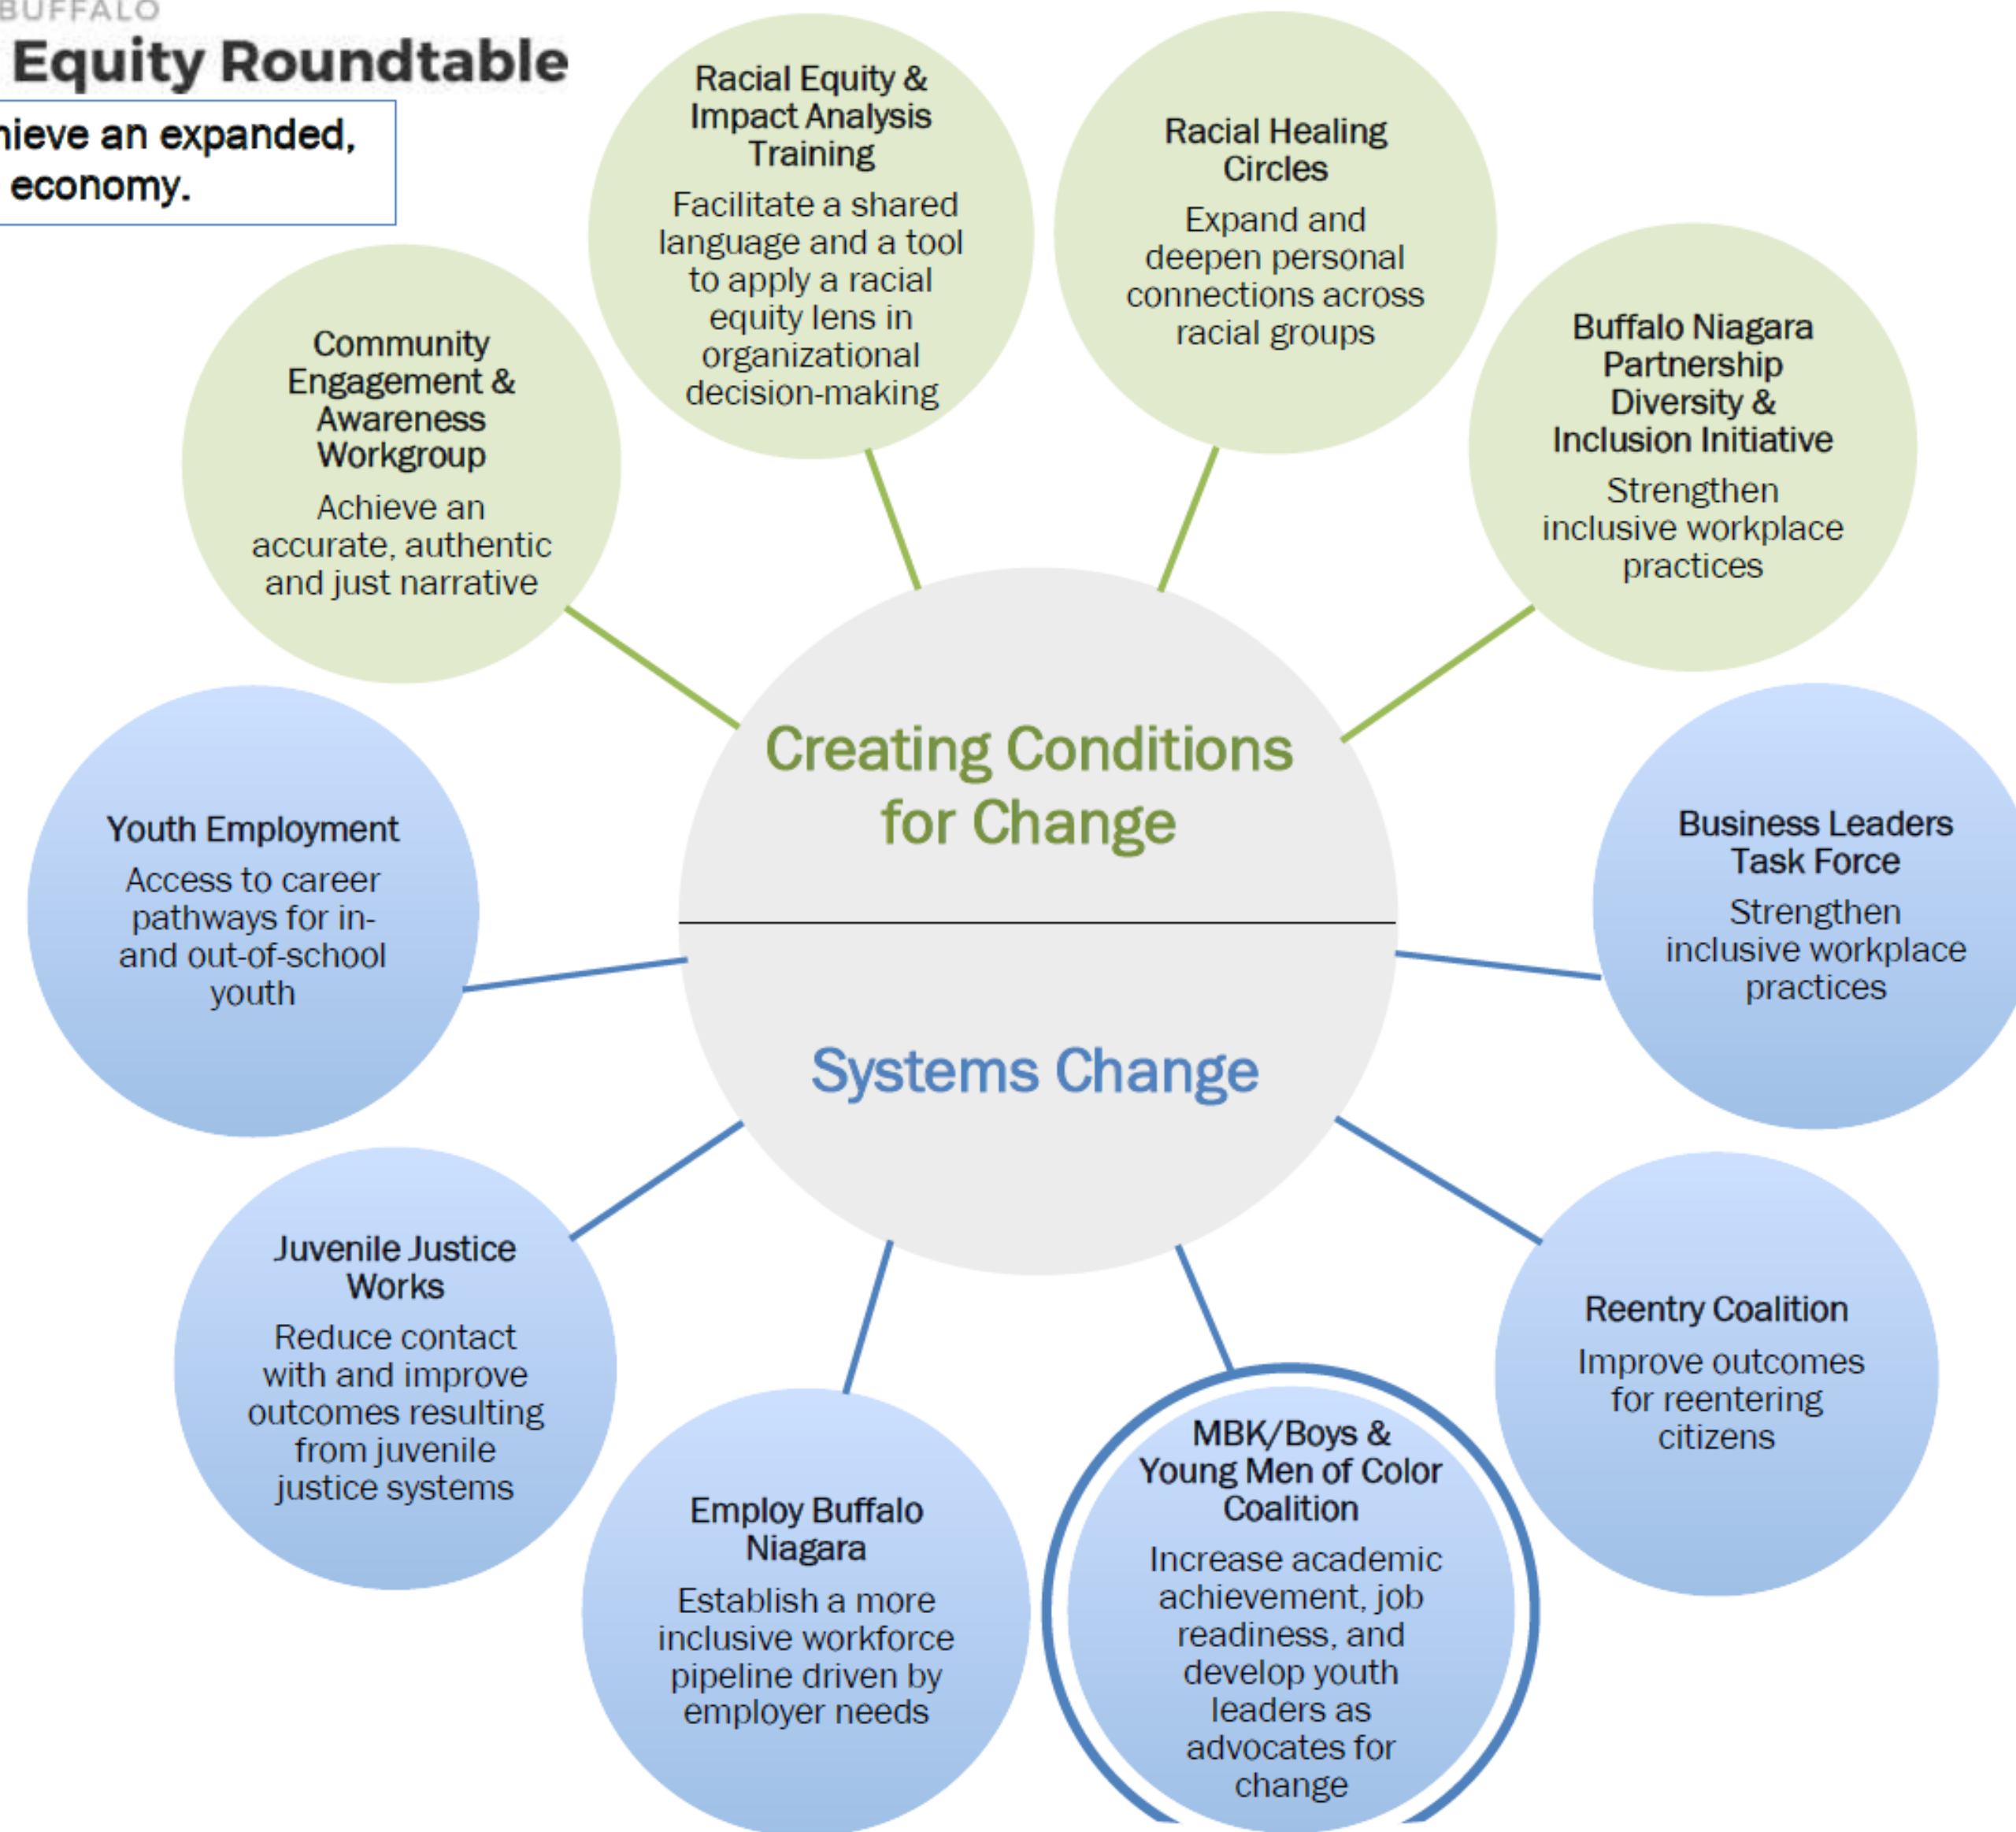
BUFFALO
Equity Roundtable

hieve an expanded, economy.

Racial Equity & Impact Analysis Training
Facilitate a shared language and a tool to apply a racial equity lens in organizational decision-making

Racial Healing Circles
Expand and deepen personal connections across racial groups

Community Engagement & Awareness Workgroup
Achieve an accurate, authentic and just narrative

Buffalo Niagara Partnership Diversity & Inclusion Initiative
Strengthen inclusive workplace practices

Creating Conditions for Change

Systems Change

Youth Employment
Access to career pathways for in- and out-of-school youth

Business Leaders Task Force
Strengthen inclusive workplace practices

Juvenile Justice Works
Reduce contact with and improve outcomes resulting from juvenile justice systems

Reentry Coalition
Improve outcomes for reentering citizens

Employ Buffalo Niagara
Establish a more inclusive workforce pipeline driven by employer needs

MBK/Boys & Young Men of Color Coalition
Increase academic achievement, job readiness, and develop youth leaders as advocates for change